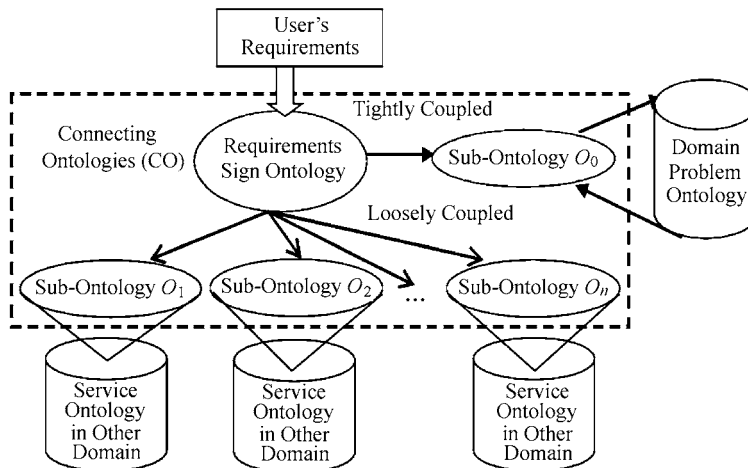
User's Requirements

Tightly Coupled

Connecting Ontologies (CO)

Requirements Sign Ontology

Sub-Ontology $O_0$

Domain Problem Ontology

Loosely Coupled

Sub-Ontology $O_1$

Sub-Ontology $O_2$

...

Sub-Ontology $O_n$

Service Ontology in Other Domain

Service Ontology in Other Domain

Service Ontology in Other Domain